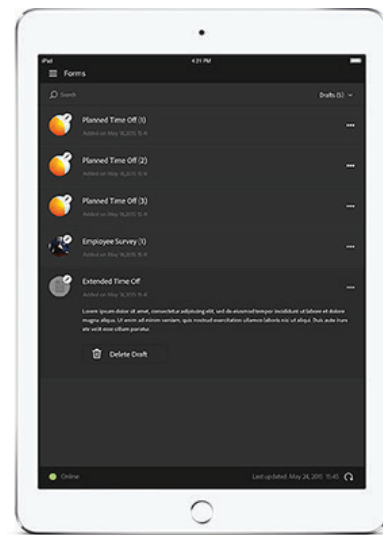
iPad 4:31 PM

Forms

Search

Drafts (5)

Planned Time Off (1)

Added on May 14, 2015 15:4

...

Planned Time Off (2)

Added on May 14, 2015 15:4

...

Planned Time Off (3)

Added on May 14, 2015 15:4

...

Employee Survey (1)

Added on May 14, 2015 15:4

...

Extended Time Off

Added on May 14, 2015 15:4

...

Lorem ipsum dolor sit amet, consectetur adipiscing elit, sed do eiusmod tempor incididunt ut labore et dolore magna aliqua. Ut enim ad minim veniam, quis nostrud exercitation ullamco laboris nisi ut aliquip. Duis aute irure ate velit esse cillum pariatur.

Delete Draft

Online

Last updated: May 24, 2015 15:45